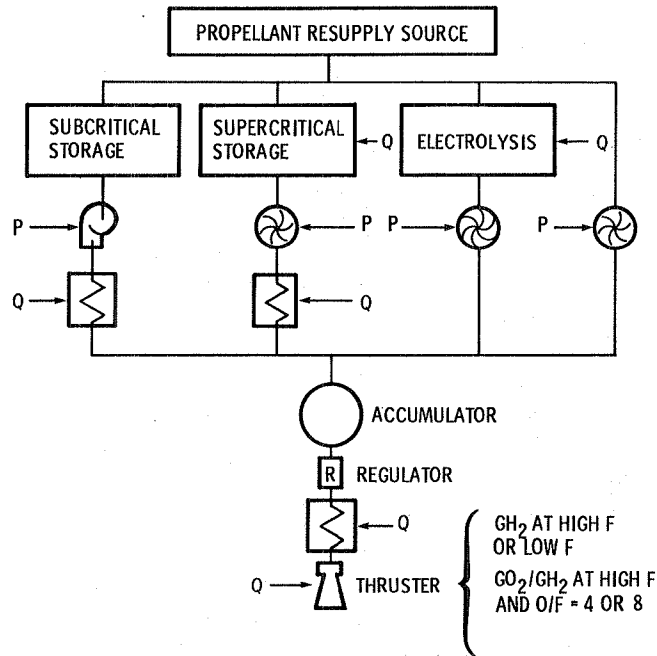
PROPELLANT RESUPPLY SOURCE

SUBCRITICAL STORAGE

SUPERCRITICAL STORAGE

Q

ELECTROLYSIS

Q

P

P

P

P

Q

Q

ACCUMULATOR

R

REGULATOR

Q

Q

THRUSTER

$GH_2$ AT HIGH F OR LOW F

$GO_2/GH_2$ AT HIGH F AND O/F = 4 OR 8